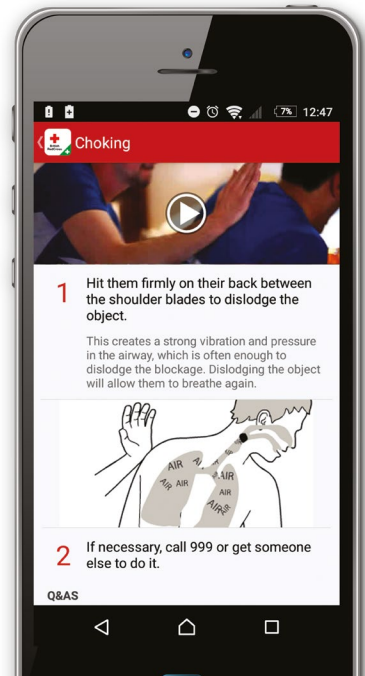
7% 12:47

Choking

1 Hit them firmly on their back between the shoulder blades to dislodge the object.

This creates a strong vibration and pressure in the airway, which is often enough to dislodge the blockage. Dislodging the object will allow them to breathe again.

AIR AIR AIR AIR AIR AIR AIR AIR

2 If necessary, call 999 or get someone else to do it.

Q&AS